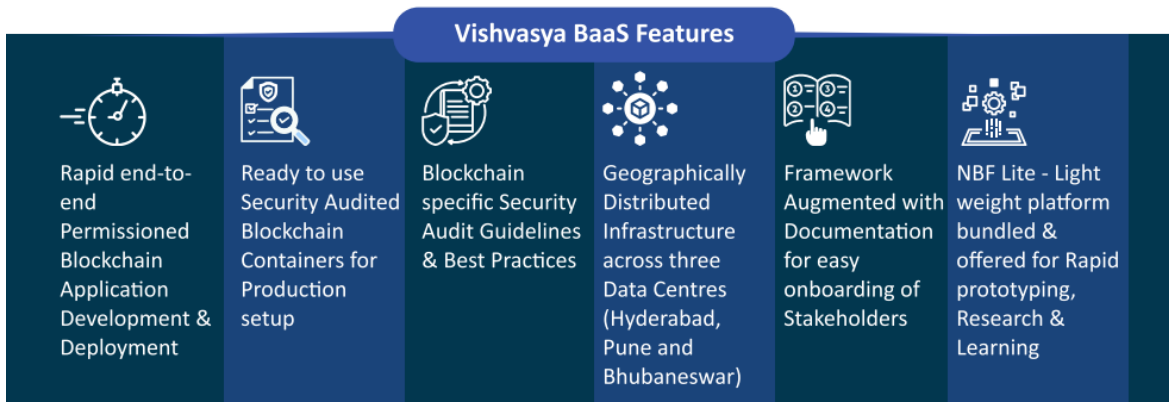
Vishvasya BaaS Features

Rapid end-to-end Permissioned Blockchain Application Development & Deployment

Ready to use Security Audited Blockchain Containers for Production setup

Blockchain specific Security Audit Guidelines & Best Practices

Geographically Distributed Infrastructure across three Data Centres (Hyderabad, Pune and Bhubaneswar)

Framework Augmented with Documentation for easy onboarding of Stakeholders

NBF Lite - Light weight platform bundled & offered for Rapid prototyping, Research & Learning